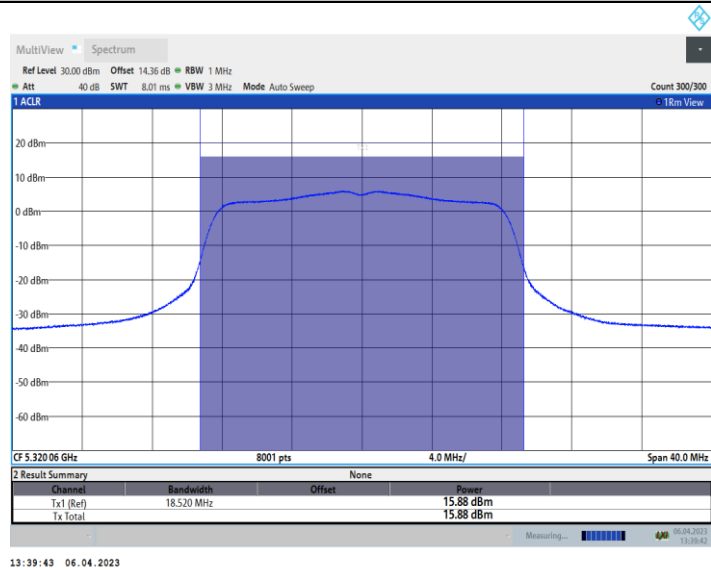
MultiView Spectrum

Ref Level 30.00 dBm Offset 14.36 dB RBW 1 MHz
Att 40 dB SWT 8.01 ms VBW 3 MHz Mode Auto Sweep Count 300/300

1 ACLR 1Rm View

20 dBm
10 dBm
0 dBm
-10 dBm
-20 dBm
-30 dBm
-40 dBm
-50 dBm
-60 dBm

CF 5.320 06 GHz 8001 pts 4.0 MHz/ Span 40.0 MHz

2 Result Summary None

| Channel | Bandwidth | Offset | Power |
|---|---|---|---|
| Tx1 (Ref) | 18.520 MHz | | 15.88 dBm |
| Tx Total | | | 15.88 dBm |

Measuring... 06.04.2023 13:39:42

13:39:43 06.04.2023